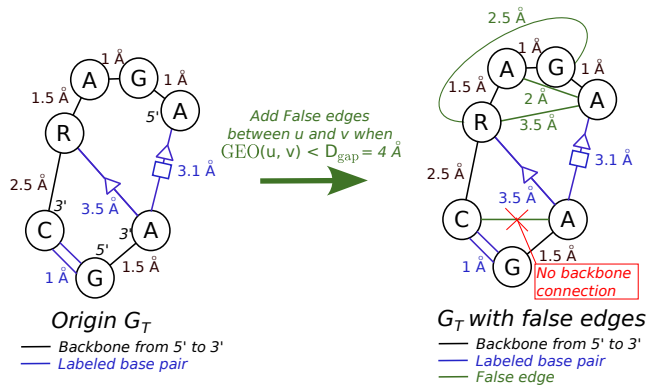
1 Å
A
G
1 Å
1.5 Å
5'
A
R
3.1 Å
2.5 Å
3'
3.5 Å
3'
C
A
5'
1 Å
G
1.5 Å

Origin $G_T$

Backbone from 5' to 3'
Labeled base pair

Add False edges between u and v when GEO(u, v) < $D_{gap}$ = 4 Å

2.5 Å
1 Å
A
G
1 Å
1.5 Å
2 Å
A
R
3.5 Å
3.1 Å
2.5 Å
3.5 Å
C
A
1 Å
G
1.5 Å
No backbone connection

$G_T$ with false edges

Backbone from 5' to 3'
Labeled base pair
False edge